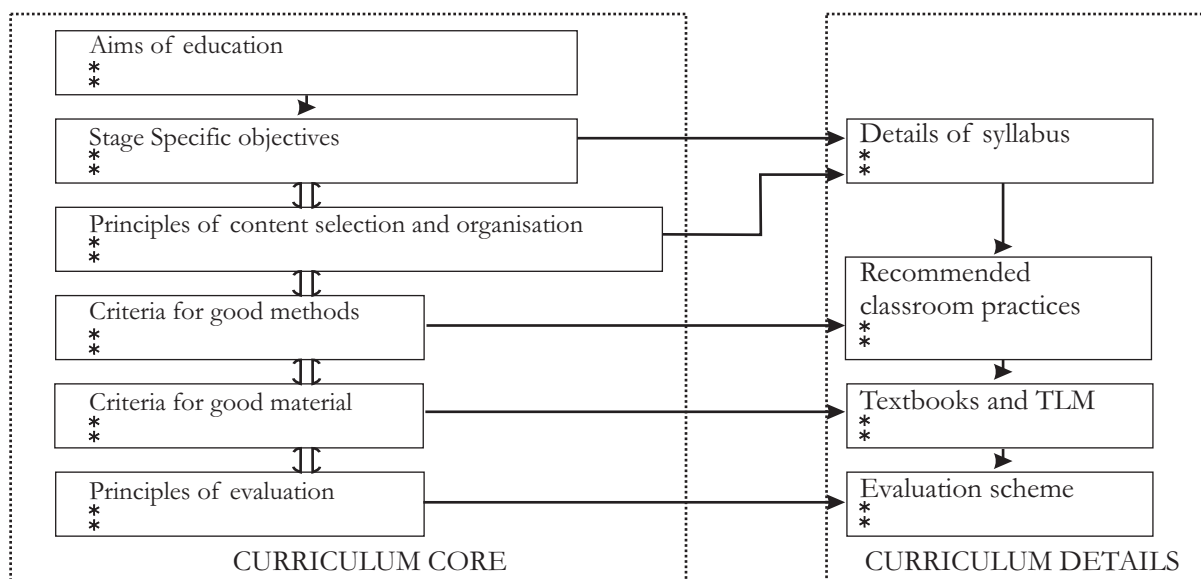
Aims of education
*
*

Stage Specific objectives
*
*

Principles of content selection and organisation
*
*

Criteria for good methods
*
*

Criteria for good material
*
*

Principles of evaluation
*
*

CURRICULUM CORE

Details of syllabus
*
*

Recommended classroom practices
*
*

Textbooks and TLM
*
*

Evaluation scheme
*
*

CURRICULUM DETAILS